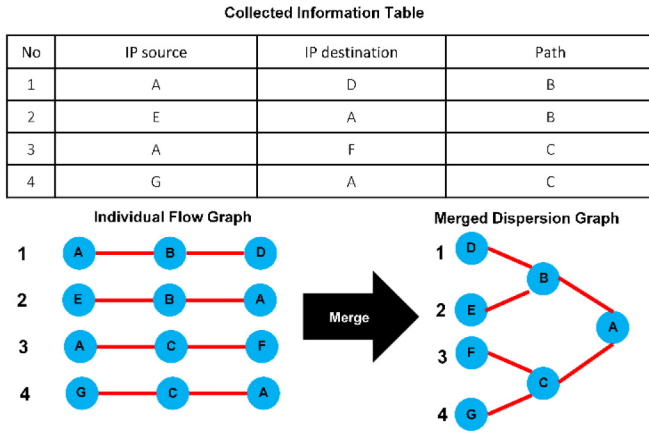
Collected Information Table

| No | IP source | IP destination | Path |
|---|---|---|---|
| 1 | A | D | B |
| 2 | E | A | B |
| 3 | A | F | C |
| 4 | G | A | C |

Individual Flow Graph

1 A B D
2 E B A
3 A C F
4 G C A

Merge

Merged Dispersion Graph

1 D
2 E
3 F
4 G
B
C
A